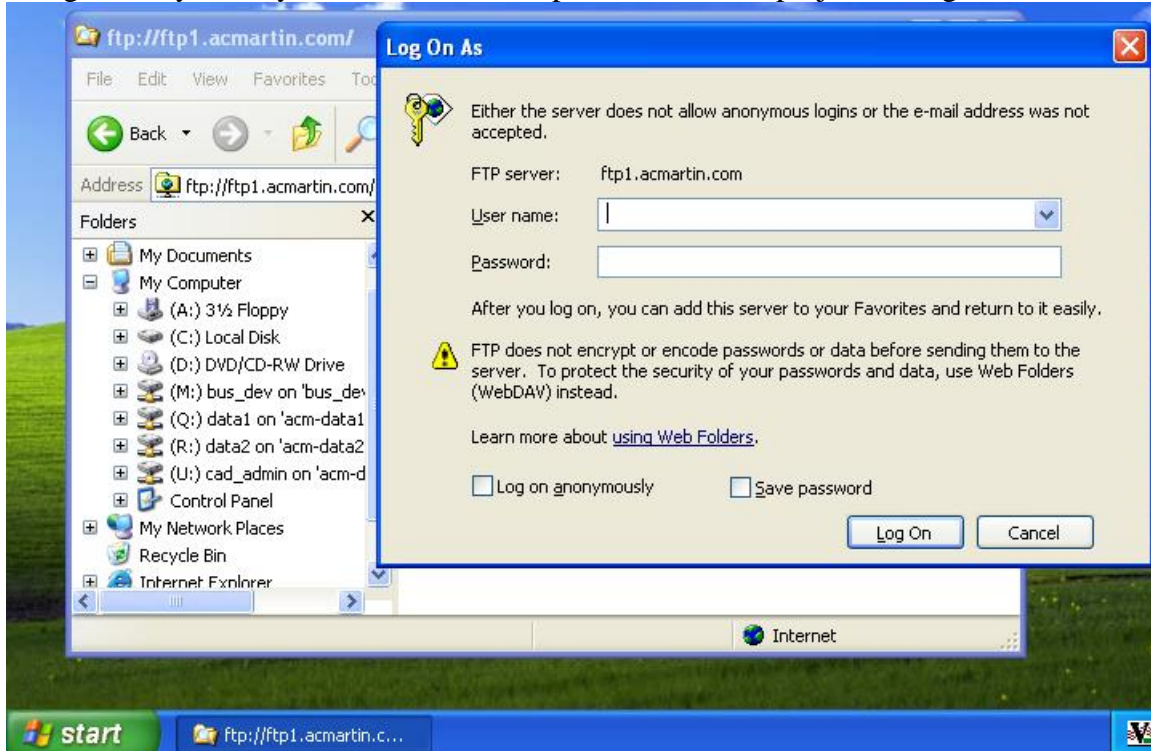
ftp://ftp1.acmartin.com/

File Edit View Favorites To

Back

Address ftp://ftp1.acmartin.com/

Folders

My Documents
My Computer
(A:) 3½ Floppy
(C:) Local Disk
(D:) DVD/CD-RW Drive
(M:) bus_dev on 'bus_dev
(Q:) data1 on 'acm-data1
(R:) data2 on 'acm-data2
(U:) cad_admin on 'acm-d
Control Panel
My Network Places
Recycle Bin
Internet Explorer

Log On As

Either the server does not allow anonymous logins or the e-mail address was not accepted.

FTP server: ftp1.acmartin.com

User name:

Password:

After you log on, you can add this server to your Favorites and return to it easily.

FTP does not encrypt or encode passwords or data before sending them to the server. To protect the security of your passwords and data, use Web Folders (WebDAV) instead.

Learn more about using Web Folders.

Log on anonymously

Save password

Log On

Cancel

Internet

start

ftp://ftp1.acmartin.c...